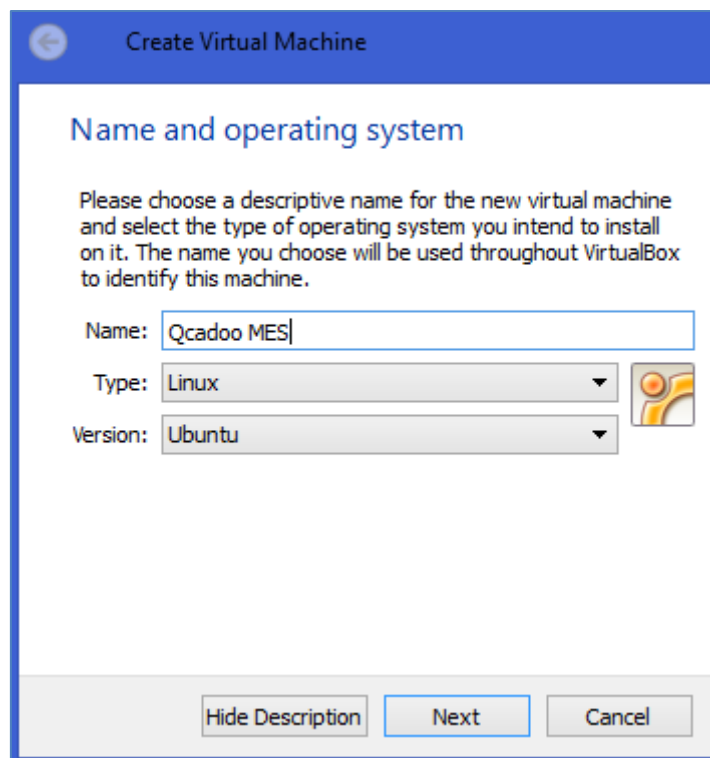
Create Virtual Machine

Name and operating system

Please choose a descriptive name for the new virtual machine and select the type of operating system you intend to install on it. The name you choose will be used throughout VirtualBox to identify this machine.

Name: Qcadoo MES

Type: Linux

Version: Ubuntu

Hide Description

Next

Cancel